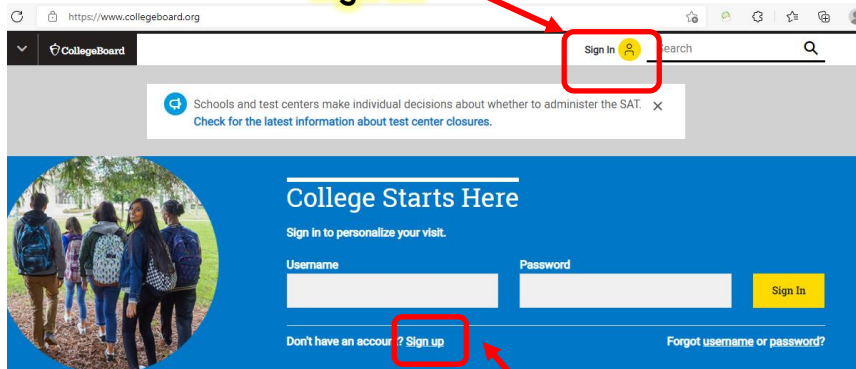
https://www.collegeboard.org

CollegeBoard

Sign In

Search

Schools and test centers make individual decisions about whether to administer the SAT. Check for the latest information about test center closures.

College Starts Here

Sign in to personalize your visit.

Username

Password

Sign In

Don't have an accou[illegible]? Sign up

Forgot username or password?